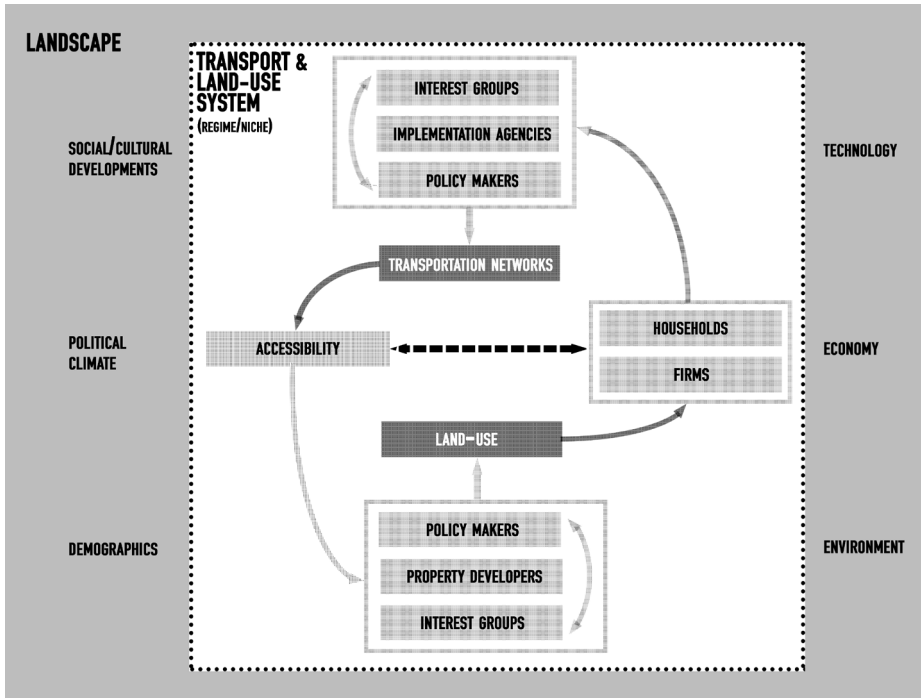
LANDSCAPE

TRANSPORT & LAND-USE SYSTEM
(REGIME/NICHE)

SOCIAL/CULTURAL DEVELOPMENTS

TECHNOLOGY

INTEREST GROUPS

IMPLEMENTATION AGENCIES

POLICY MAKERS

TRANSPORTATION NETWORKS

POLITICAL CLIMATE

ACCESSIBILITY

HOUSEHOLDS

FIRMS

ECONOMY

LAND-USE

DEMOGRAPHICS

POLICY MAKERS

PROPERTY DEVELOPERS

INTEREST GROUPS

ENVIRONMENT